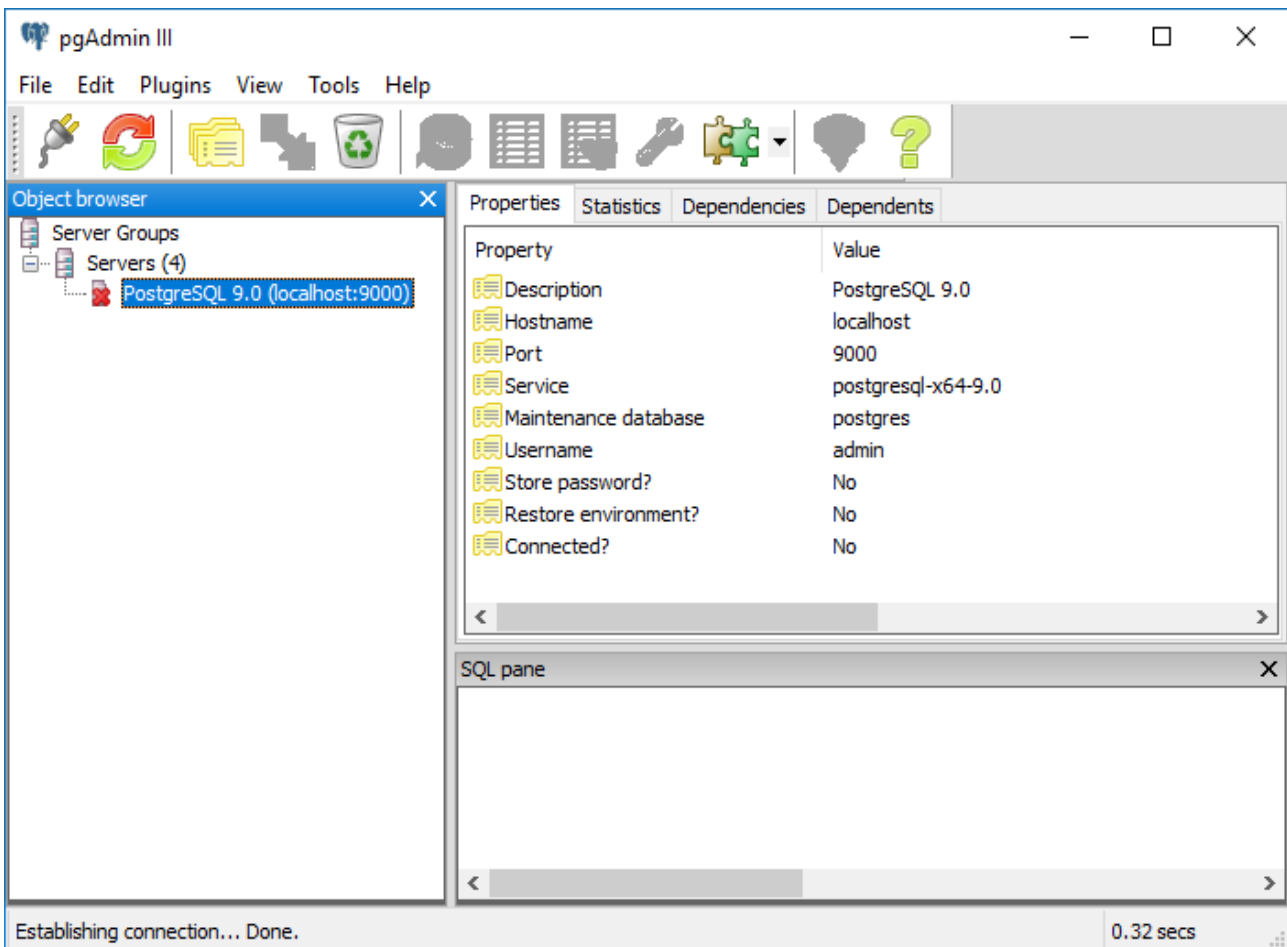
pgAdmin III

File Edit Plugins View Tools Help

Object browser

Server Groups
Servers (4)
PostgreSQL 9.0 (localhost:9000)

Properties | Statistics | Dependencies | Dependents

| Property | Value |
|---|---|
| Description | PostgreSQL 9.0 |
| Hostname | localhost |
| Port | 9000 |
| Service | postgresql-x64-9.0 |
| Maintenance database | postgres |
| Username | admin |
| Store password? | No |
| Restore environment? | No |
| Connected? | No |

SQL pane

Establishing connection... Done.

0.32 secs